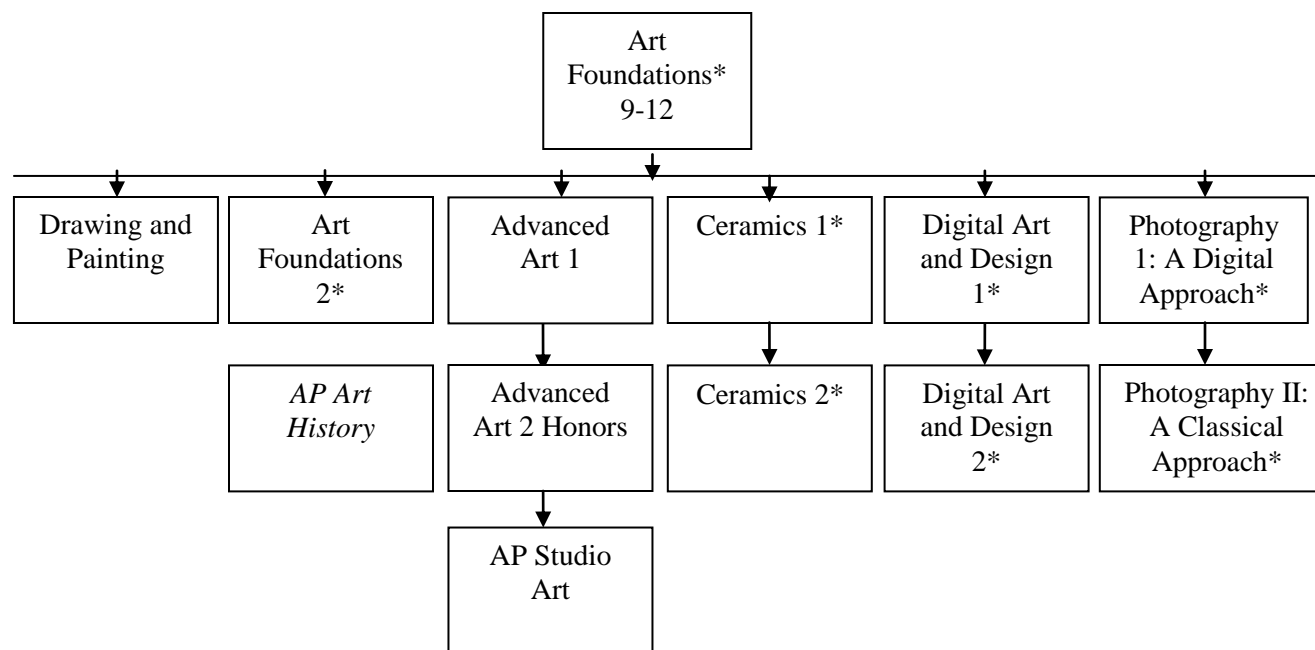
Art Foundations* 9-12

Drawing and Painting

Art Foundations 2*

Advanced Art 1

Ceramics 1*

Digital Art and Design 1*

Photography 1: A Digital Approach*

AP Art History

Advanced Art 2 Honors

Ceramics 2*

Digital Art and Design 2*

Photography II: A Classical Approach*

AP Studio Art